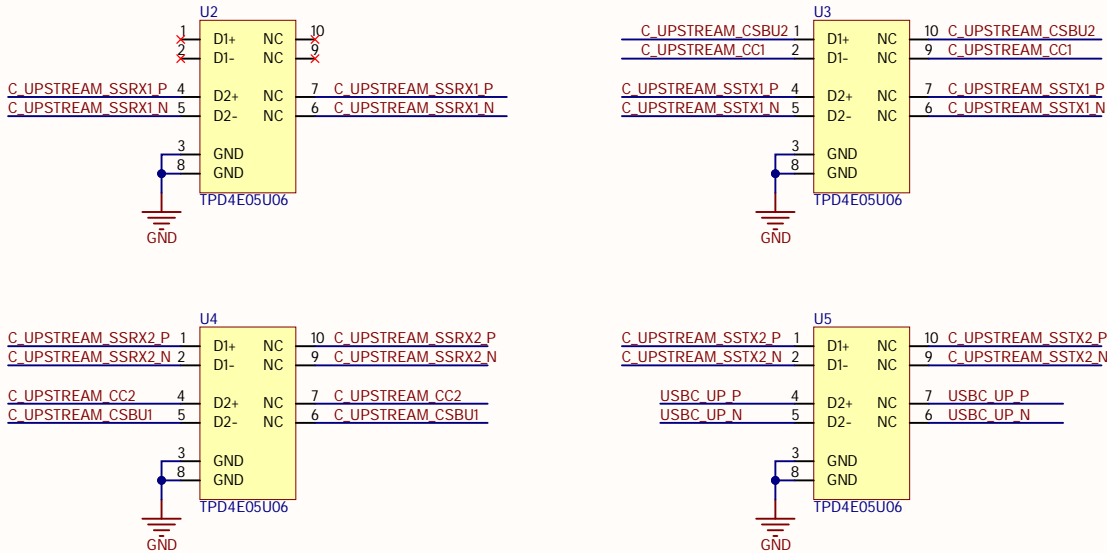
U2

1 D1+ NC 10
2 D1- NC 9

C_UPSTREAM_SSRX1_P 4 D2+ NC 7 C_UPSTREAM_SSRX1_P
C_UPSTREAM_SSRX1_N 5 D2- NC 6 C_UPSTREAM_SSRX1_N

3 GND
8 GND

TPD4E05U06

GND

U3

C_UPSTREAM_CSBU2 1 D1+ NC 10 C_UPSTREAM_CSBU2
C_UPSTREAM_CC1 2 D1- NC 9 C_UPSTREAM_CC1

C_UPSTREAM_SSTX1_P 4 D2+ NC 7 C_UPSTREAM_SSTX1_P
C_UPSTREAM_SSTX1_N 5 D2- NC 6 C_UPSTREAM_SSTX1_N

3 GND
8 GND

TPD4E05U06

GND

U4

C_UPSTREAM_SSRX2_P 1 D1+ NC 10 C_UPSTREAM_SSRX2_P
C_UPSTREAM_SSRX2_N 2 D1- NC 9 C_UPSTREAM_SSRX2_N

C_UPSTREAM_CC2 4 D2+ NC 7 C_UPSTREAM_CC2
C_UPSTREAM_CSBU1 5 D2- NC 6 C_UPSTREAM_CSBU1

3 GND
8 GND

TPD4E05U06

GND

U5

C_UPSTREAM_SSTX2_P 1 D1+ NC 10 C_UPSTREAM_SSTX2_P
C_UPSTREAM_SSTX2_N 2 D1- NC 9 C_UPSTREAM_SSTX2_N

USBC_UP_P 4 D2+ NC 7 USBC_UP_P
USBC_UP_N 5 D2- NC 6 USBC_UP_N

3 GND
8 GND

TPD4E05U06

GND